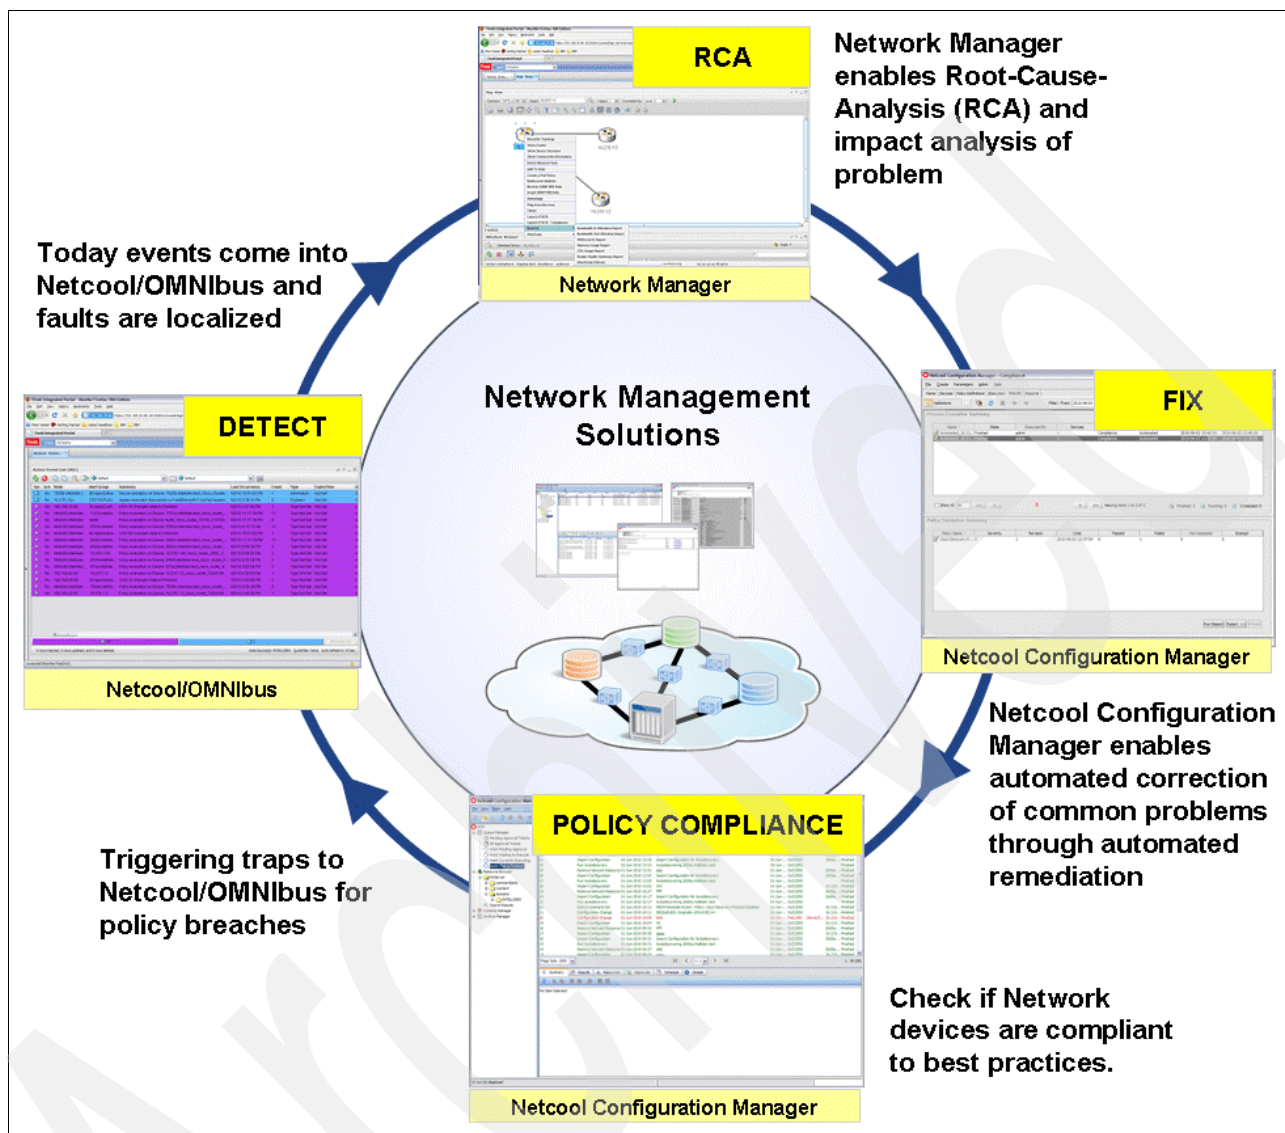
RCA

Network Manager

Network Manager enables Root-Cause-Analysis (RCA) and impact analysis of problem

Today events come into Netcool/OMNIbus and faults are localized

DETECT

Netcool/OMNIbus

Network Management Solutions

FIX

Netcool Configuration Manager

Netcool Configuration Manager enables automated correction of common problems through automated remediation

POLICY COMPLIANCE

Netcool Configuration Manager

Triggering traps to Netcool/OMNIbus for policy breaches

Check if Network devices are compliant to best practices.